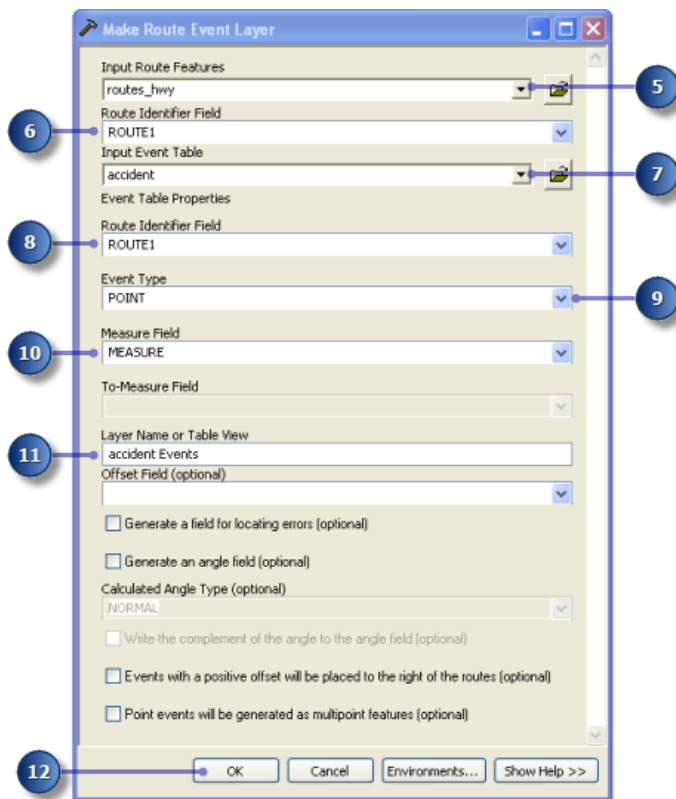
Make Route Event Layer

Input Route Features
routes_hwy
5
6
Route Identifier Field
ROUTE1
Input Event Table
accident
7
Event Table Properties
8
Route Identifier Field
ROUTE1
Event Type
POINT
9
10
Measure Field
MEASURE
To-Measure Field
11
Layer Name or Table View
accident Events
Offset Field (optional)
Generate a field for locating errors (optional)
Generate an angle field (optional)
Calculated Angle Type (optional)
NORMAL
Write the complement of the angle to the angle field (optional)
Events with a positive offset will be placed to the right of the routes (optional)
Point events will be generated as multipoint features (optional)
12
OK
Cancel
Environments...
Show Help >>